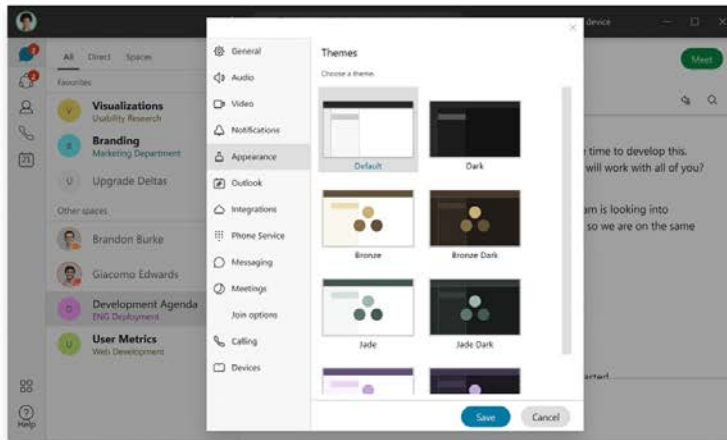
device

Meet

All Direct Spaces

Favorites

V Visualizations
Usability Research

B Branding
Marketing Department

U Upgrade Deltas

Other spaces

Brandon Burke

Giacomo Edwards

D Development Agenda
ENG Deployment

U User Metrics
Web Development

Help

General
Audio
Video
Notifications
Appearance
Outlook
Integrations
Phone Service
Messaging
Meetings
Join options
Calling
Devices

Themes
Choose a theme.

Default
Dark
Bronze
Bronze Dark
Jade
Jade Dark

Save
Cancel

time to develop this.
will work with all of you?

m is looking into
so we are on the same

arted